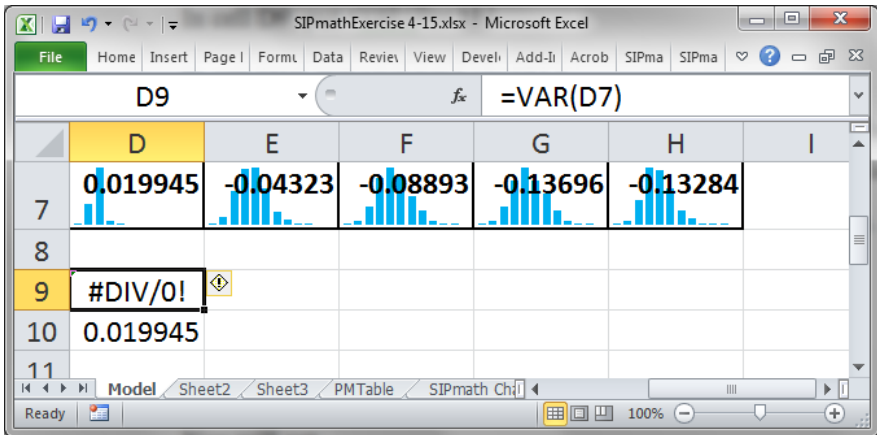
SIPmathExercise 4-15.xlsx - Microsoft Excel

File | Home | Insert | Page l | Formu | Data | Reviev | View | Devel | Add-I | Acrob | SIPma | SIPma

D9 | $f_x$ | =VAR(D7)

|    | D | E | F | G | H | I |
|---|---|---|---|---|---|---|
| 7 | 0.019945 | -0.04323 | -0.08893 | -0.13696 | -0.13284 | |
| 8 | | | | | | |
| 9 | #DIV/0! | | | | | |
| 10 | 0.019945 | | | | | |
| 11 | | | | | | |

Model | Sheet2 | Sheet3 | PMTable | SIPmath Cha

Ready | 100%